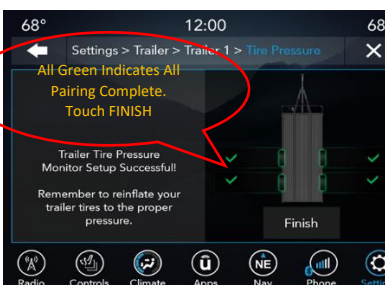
68° 12:00 68

Settings > Trailer > Trailer 1 > Tire Pressure

All Green Indicates All Pairing Complete. Touch FINISH

Trailer Tire Pressure Monitor Setup Successful!

Remember to reinflate your trailer tires to the proper pressure.

Finish

NE

Radio Controls Climate Apps Nav Phone Settings